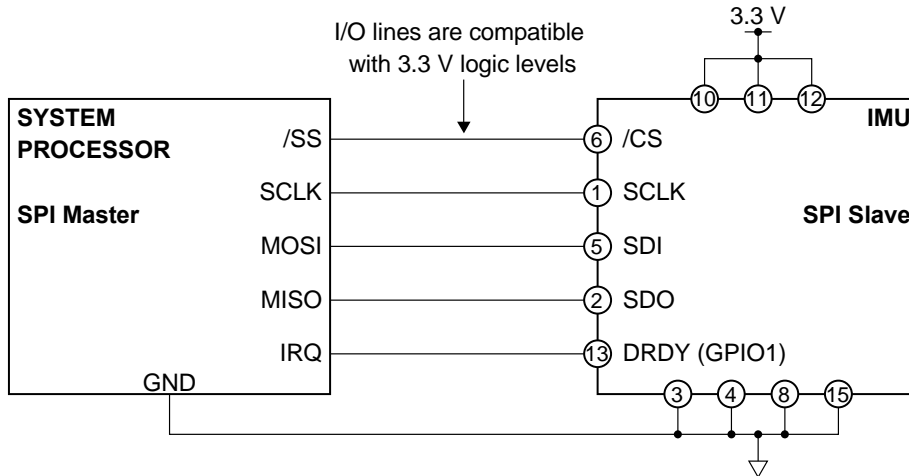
3.3 V

I/O lines are compatible with 3.3 V logic levels

10 11 12

SYSTEM PROCESSOR

SPI Master

IMU

SPI Slave

/SS

6 /CS

SCLK

1 SCLK

MOSI

5 SDI

MISO

2 SDO

IRQ

13 DRDY (GPIO1)

GND

3 4 8 15